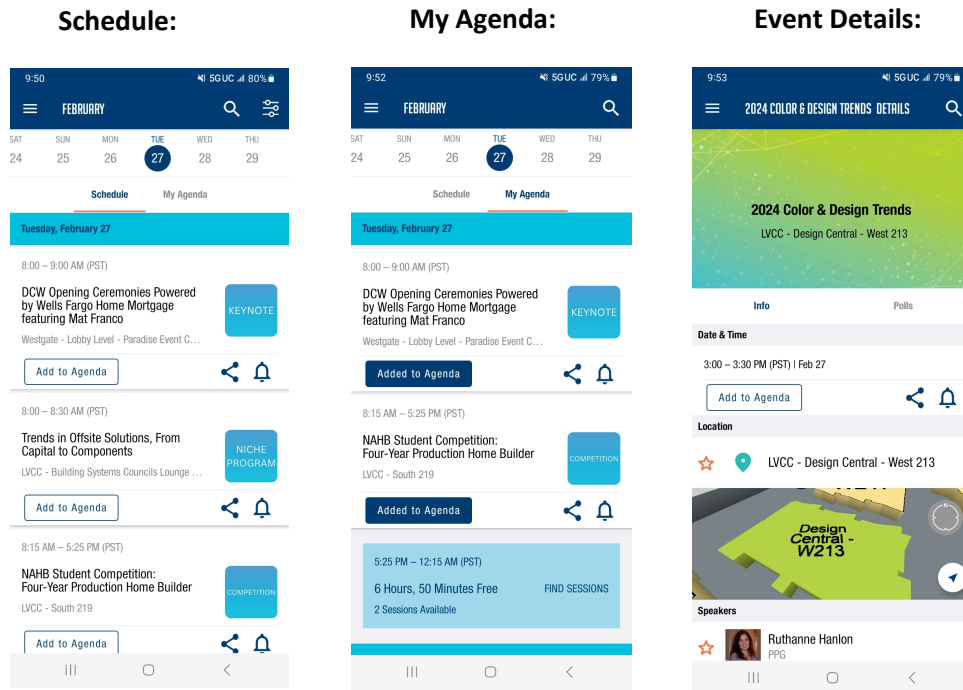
Schedule:

9:50 5GUC 80%

FEBRUARY

SAT 24 SUN 25 MON 26 TUE 27 WED 28 THU 29

Schedule My Agenda

Tuesday, February 27

8:00 – 9:00 AM (PST)

DCW Opening Ceremonies Powered by Wells Fargo Home Mortgage featuring Mat Franco

KEYNOTE

Westgate - Lobby Level - Paradise Event C...

Add to Agenda

8:00 – 8:30 AM (PST)

Trends in Offsite Solutions, From Capital to Components

NICHE PROGRAM

LVCC - Building Systems Councils Lounge ...

Add to Agenda

8:15 AM – 5:25 PM (PST)

NAHB Student Competition: Four-Year Production Home Builder

COMPETITION

LVCC - South 219

Add to Agenda

My Agenda:

9:52 5GUC 79%

FEBRUARY

SAT 24 SUN 25 MON 26 TUE 27 WED 28 THU 29

Schedule My Agenda

Tuesday, February 27

8:00 – 9:00 AM (PST)

DCW Opening Ceremonies Powered by Wells Fargo Home Mortgage featuring Mat Franco

KEYNOTE

Westgate - Lobby Level - Paradise Event C...

Added to Agenda

8:15 AM – 5:25 PM (PST)

NAHB Student Competition: Four-Year Production Home Builder

COMPETITION

LVCC - South 219

Added to Agenda

5:25 PM – 12:15 AM (PST)

6 Hours, 50 Minutes Free

FIND SESSIONS

2 Sessions Available

Event Details:

9:53 5GUC 79%

2024 COLOR & DESIGN TRENDS DETAILS

2024 Color & Design Trends

LVCC - Design Central - West 213

Info Polls

Date & Time

3:00 – 3:30 PM (PST) | Feb 27

Add to Agenda

Location

LVCC - Design Central - West 213

Design Central - W213

Speakers

Ruthanne Hanlon

PPG